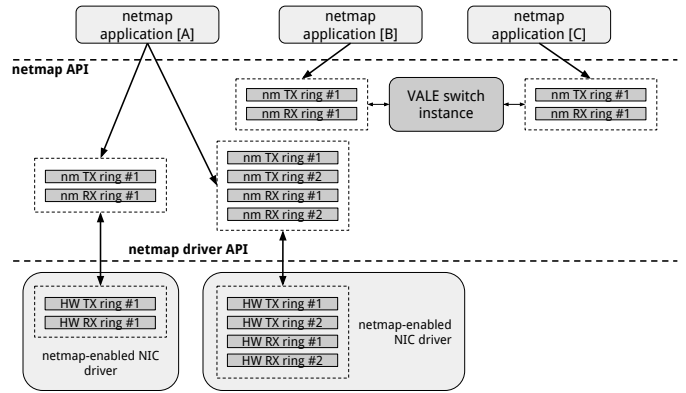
netmap application [A]

netmap application [B]

netmap application [C]

netmap API

nm TX ring #1
nm RX ring #1

VALE switch instance

nm TX ring #1
nm RX ring #1

nm TX ring #1
nm RX ring #1

nm TX ring #1
nm TX ring #2
nm RX ring #1
nm RX ring #2

netmap driver API

HW TX ring #1
HW RX ring #1

netmap-enabled NIC driver

HW TX ring #1
HW TX ring #2
HW RX ring #1
HW RX ring #2

netmap-enabled NIC driver